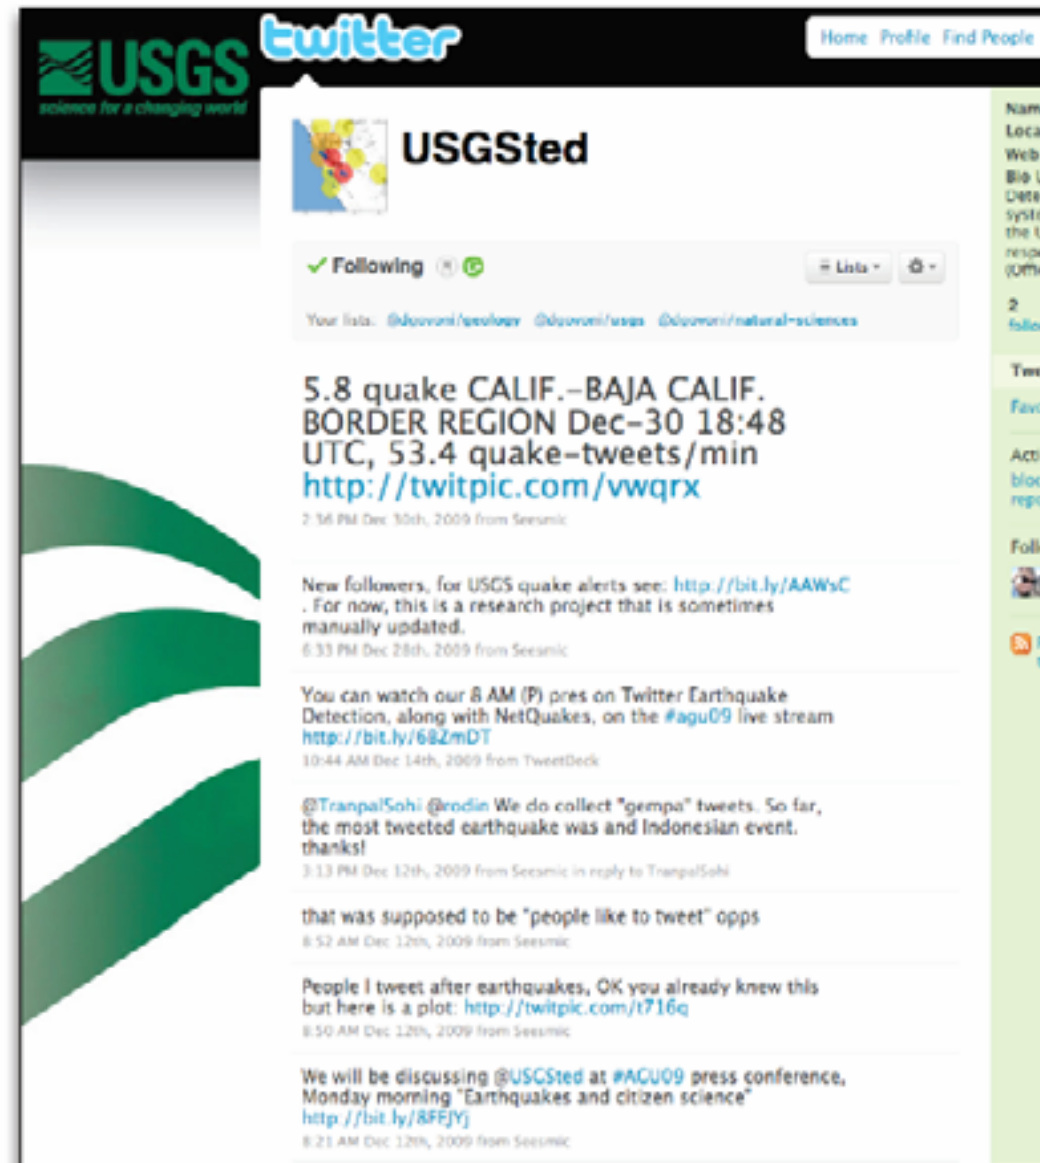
USGS
science for a changing world

twitter

Home Profile Find People

USGSted

✓ Following

Lists

Your lists: @dcuvoni/geology @dcuvoni/usgs @dcuvoni/natural-sciences

5.8 quake CALIF.-BAJA CALIF. BORDER REGION Dec-30 18:48 UTC, 53.4 quake-tweets/min http://twitpic.com/vwqrx
2:36 PM Dec 30th, 2009 from Seesmic

New followers, for USGS quake alerts see: http://bit.ly/AAWsC . For now, this is a research project that is sometimes manually updated.
6:33 PM Dec 28th, 2009 from Seesmic

You can watch our 8 AM (P) pres on Twitter Earthquake Detection, along with NetQuakes, on the #agu09 live stream http://bit.ly/682mDT
10:44 AM Dec 14th, 2009 from TweetDeck

@TranpalSohi @rodin We do collect "gempa" tweets. So far, the most tweeted earthquake was and Indonesian event. thanks!
3:13 PM Dec 12th, 2009 from Seesmic in reply to TranpalSohi

that was supposed to be "people like to tweet" opps
8:52 AM Dec 12th, 2009 from Seesmic

People I tweet after earthquakes, OK you already knew this but here is a plot: http://twitpic.com/t716q
8:50 AM Dec 12th, 2009 from Seesmic

We will be discussing @USGSted at #AGU09 press conference, Monday morning "Earthquakes and citizen science" http://bit.ly/8FFJYj
8:21 AM Dec 12th, 2009 from Seesmic

Nam
Loca
Web
Bio
Dete
syst
the
resp
(Offi
2
follo
Twe
Fav
Acti
bloc
repo
Foll